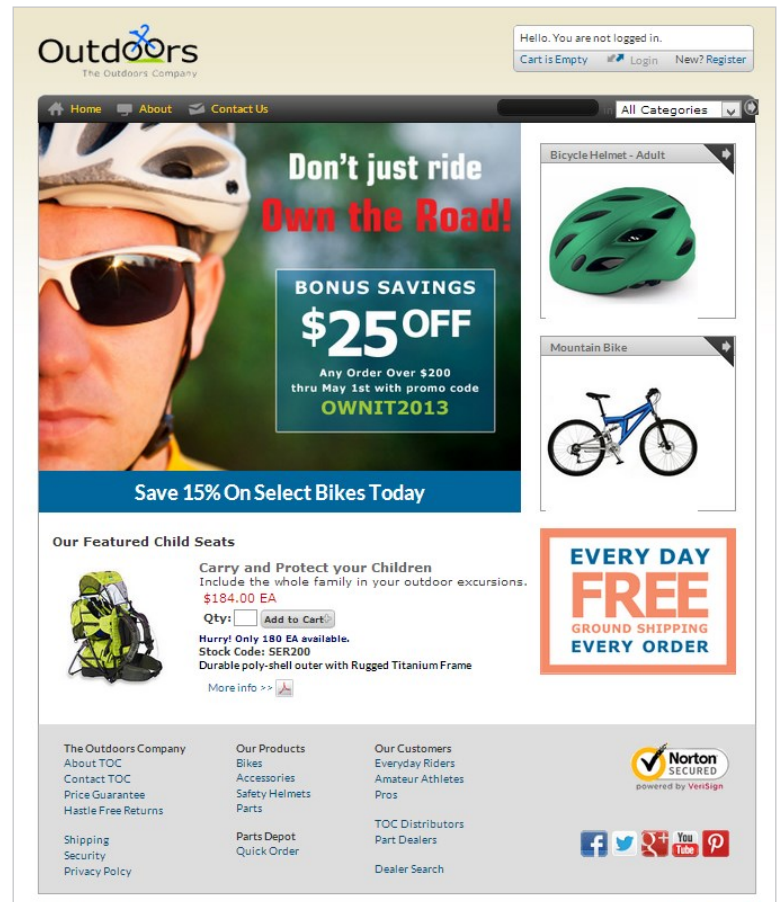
Outdoors
The Outdoors Company

Hello. You are not logged in.
Cart is Empty Login New? Register

Home About Contact Us All Categories

Don't just ride
Own the Road!

BONUS SAVINGS
$25 OFF
Any Order Over $200
thru May 1st with promo code
OWNIT2013

Save 15% On Select Bikes Today

Bicycle Helmet - Adult

Mountain Bike

Our Featured Child Seats

Carry and Protect your Children
Include the whole family in your outdoor excursions.
$184.00 EA
Qty: Add to Cart
Hurry! Only 180 EA available.
Stock Code: SER200
Durable poly-shell outer with Rugged Titanium Frame
More info >>

EVERY DAY
FREE
GROUND SHIPPING
EVERY ORDER

The Outdoors Company
About TOC
Contact TOC
Price Guarantee
Hastle Free Returns

Shipping
Security
Privacy Polcy

Our Products
Bikes
Accessories
Safety Helmets
Parts

Parts Depot
Quick Order

Our Customers
Everyday Riders
Amateur Athletes
Pros

TOC Distributors
Part Dealers

Dealer Search

Norton SECURED
powered by VeriSign

You Tube